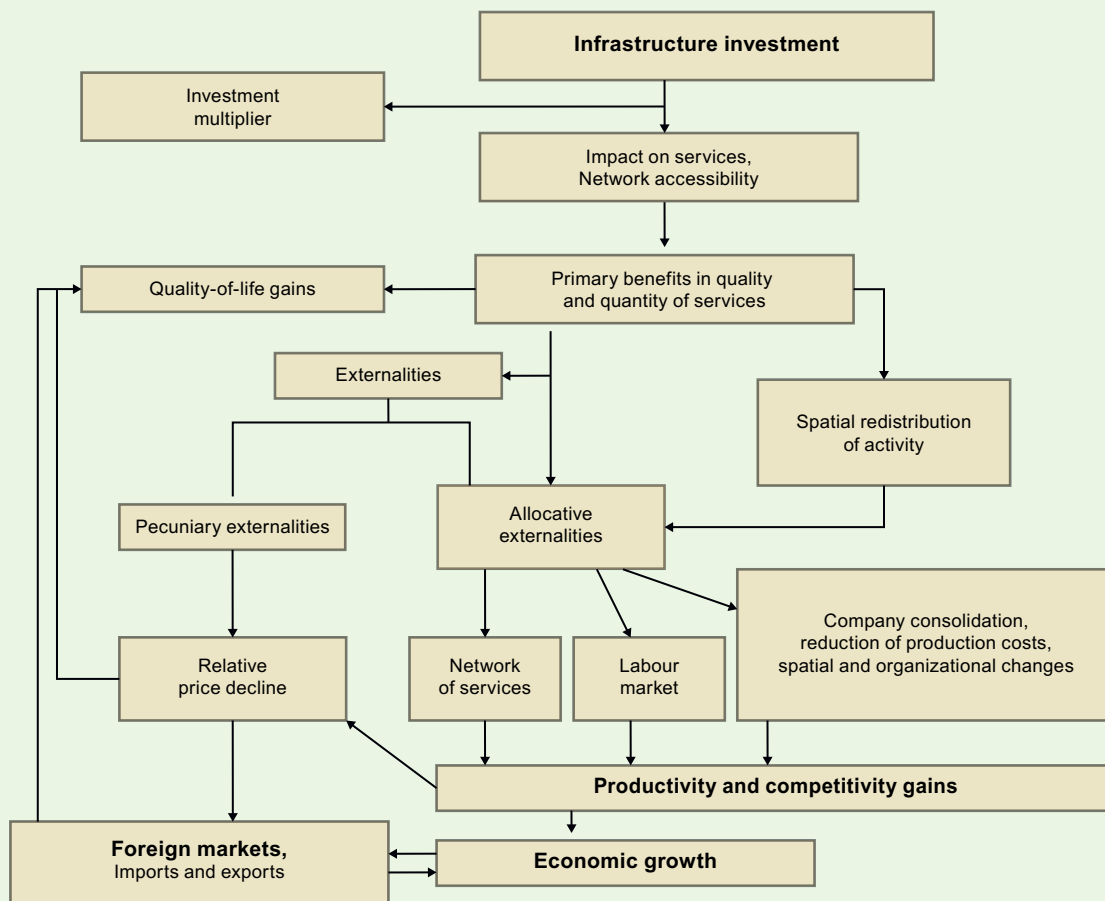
Infrastructure investment

Investment multiplier

Impact on services, Network accessibility

Quality-of-life gains

Primary benefits in quality and quantity of services

Externalities

Spatial redistribution of activity

Pecuniary externalities

Allocative externalities

Relative price decline

Network of services

Labour market

Company consolidation, reduction of production costs, spatial and organizational changes

Productivity and competitivity gains

Foreign markets, Imports and exports

Economic growth